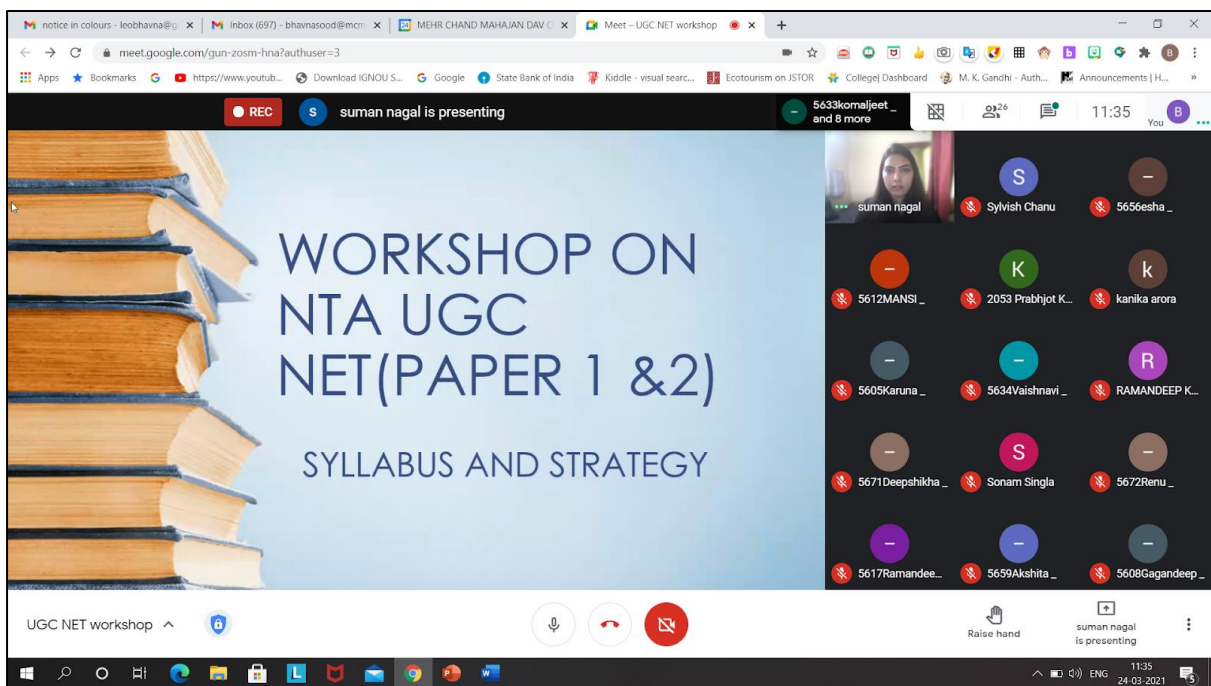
notice in colours - leobhavna@g × | Inbox (697) - bhavnasood@mcm × | MEHR CHAND MAHAJAN DAV C × | Meet – UGC NET workshop ×

meet.google.com/gun-zosm-hna?authuser=3

Apps Bookmarks https://www.youtub... Download IGNOU S... Google State Bank of India Kiddle - visual searc... Ecotourism on JSTOR College| Dashboard M. K. Gandhi - Auth... Announcements | H...

REC suman nagal is presenting

5633komaljeet _ and 8 more

26

11:35 You

WORKSHOP ON NTA UGC NET(PAPER 1 &2)

SYLLABUS AND STRATEGY

suman nagal
Sylvish Chanu
5656esha _
5612MANSI _
2053 Prabhjot K...
kanika arora
5605Karuna _
5634Vaishnavi _
RAMANDEEP K...
5671Deepshikha _
Sonam Singla
5672Renu _
5617Ramandee...
5659Akshita _
5608Gagandeep _

UGC NET workshop

Raise hand

suman nagal is presenting

ENG 11:35 24-03-2021